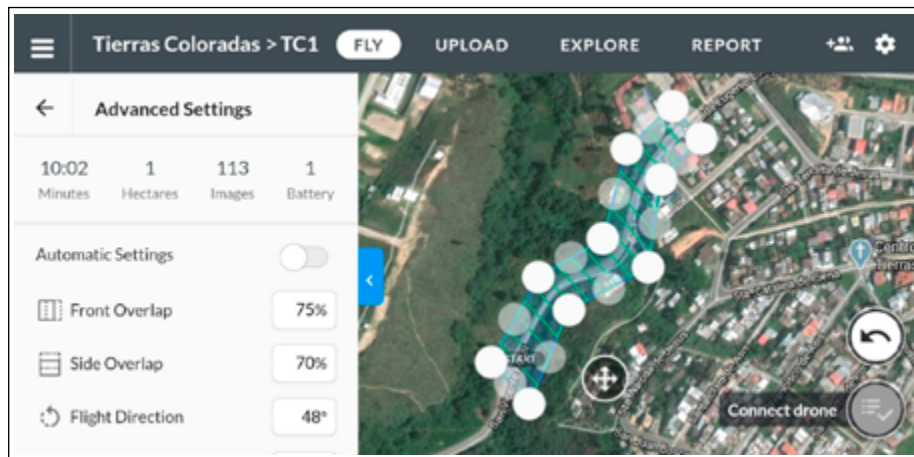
Tierras Coloradas > TC1 FLY UPLOAD EXPLORE REPORT

Advanced Settings

10:02 Minutes
1 Hectares
113 Images
1 Battery

Automatic Settings

Front Overlap 75%

Side Overlap 70%

Flight Direction 48°

START

Centro
Tierras

Connect drone